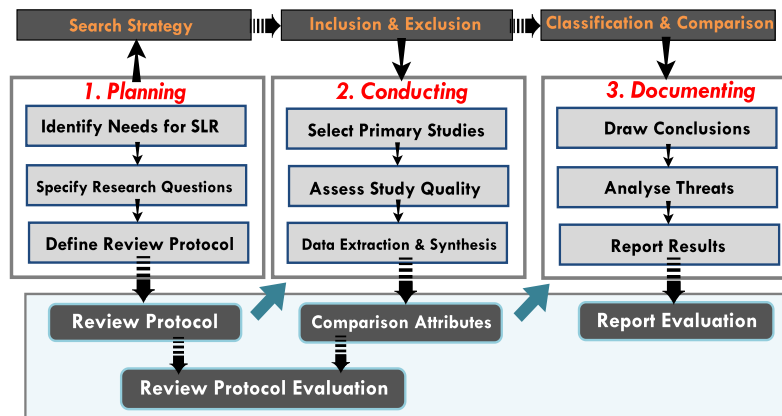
Search Strategy

Inclusion & Exclusion

Classification & Comparison

1. Planning

Identify Needs for SLR

Specify Research Questions

Define Review Protocol

2. Conducting

Select Primary Studies

Assess Study Quality

Data Extraction & Synthesis

3. Documenting

Draw Conclusions

Analyse Threats

Report Results

Review Protocol

Comparison Attributes

Report Evaluation

Review Protocol Evaluation